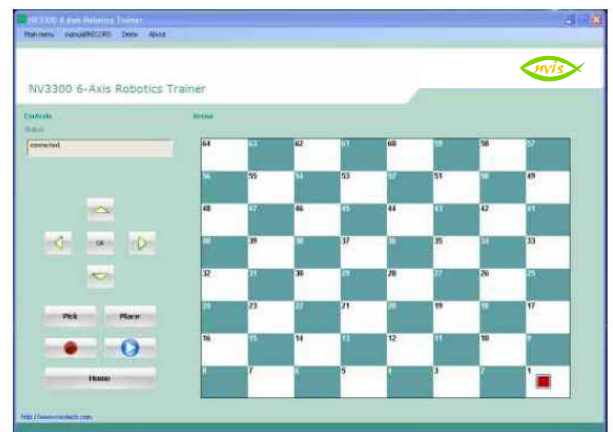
NV3300 6-Axis Robotics Trainer

Main menu manual/RECORD Demo About

nvis

NV3300 6-Axis Robotics Trainer

Controls

Status

connected

Arena

OK

Pick

Place

Home

| 64 | 63 | 62 | 61 | 60 | 59 | 58 | 57 |
|---|---|---|---|---|---|---|---|
| 56 | 55 | 54 | 53 | 52 | 51 | 50 | 49 |
| 48 | 47 | 46 | 45 | 44 | 43 | 42 | 41 |
| 40 | 39 | 38 | 37 | 36 | 35 | 34 | 33 |
| 32 | 31 | 30 | 29 | 28 | 27 | 26 | 25 |
| 24 | 23 | 22 | 21 | 20 | 19 | 18 | 17 |
| 16 | 15 | 14 | 13 | 12 | 11 | 10 | 9 |
| 8 | 7 | 6 | 5 | 4 | 3 | 2 | 1 |

http://www.nvistech.com